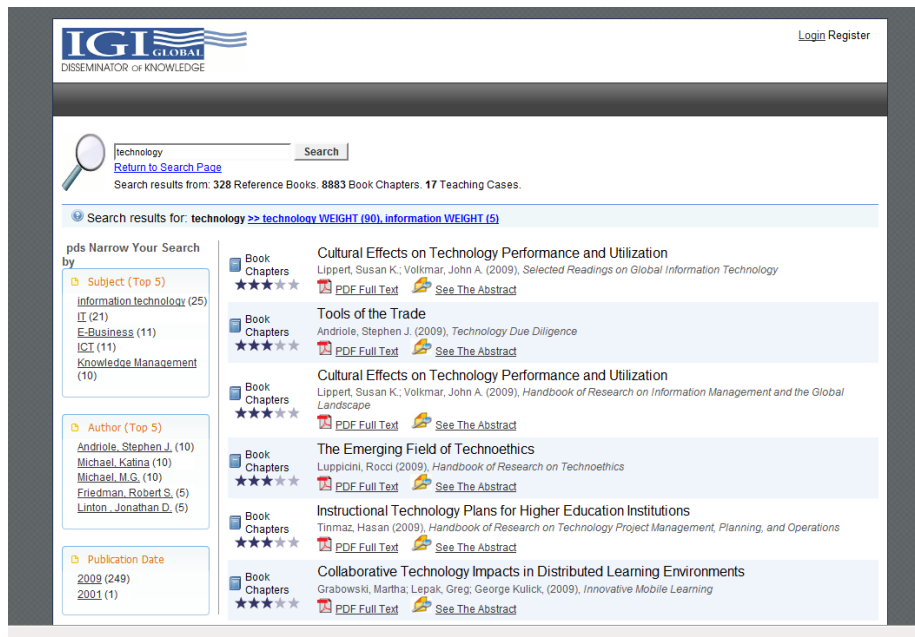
IGI GLOBAL
DISSEMINATOR of KNOWLEDGE

Login Register

technology
Search
Return to Search Page
Search results from: 328 Reference Books. 8883 Book Chapters. 17 Teaching Cases.

Search results for: technology >> technology WEIGHT (90), information WEIGHT (5)

pds Narrow Your Search by

Subject (Top 5)
information technology (25)
IT (21)
E-Business (11)
ICT (11)
Knowledge Management (10)

Author (Top 5)
Andriole, Stephen J. (10)
Michael, Katina (10)
Michael, M.G. (10)
Friedman, Robert S. (5)
Linton , Jonathan D. (5)

Publication Date
2009 (249)
2001 (1)

Book Chapters
Cultural Effects on Technology Performance and Utilization
Lippert, Susan K.; Volkmar, John A. (2009), Selected Readings on Global Information Technology
PDF Full Text See The Abstract

Book Chapters
Tools of the Trade
Andriole, Stephen J. (2009), Technology Due Diligence
PDF Full Text See The Abstract

Book Chapters
Cultural Effects on Technology Performance and Utilization
Lippert, Susan K.; Volkmar, John A. (2009), Handbook of Research on Information Management and the Global Landscape
PDF Full Text See The Abstract

Book Chapters
The Emerging Field of Technoethics
Luppicini, Rocci (2009), Handbook of Research on Technoethics
PDF Full Text See The Abstract

Book Chapters
Instructional Technology Plans for Higher Education Institutions
Tinmaz, Hasan (2009), Handbook of Research on Technology Project Management, Planning, and Operations
PDF Full Text See The Abstract

Book Chapters
Collaborative Technology Impacts in Distributed Learning Environments
Grabowski, Martha; Lepak, Greg; George Kulick, (2009), Innovative Mobile Learning
PDF Full Text See The Abstract